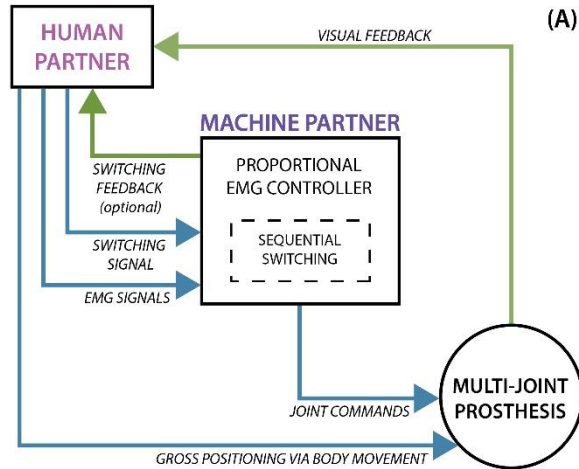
(A)

HUMAN PARTNER

VISUAL FEEDBACK

MACHINE PARTNER

SWITCHING FEEDBACK (optional)

PROPORTIONAL EMG CONTROLLER

SWITCHING SIGNAL

SEQUENTIAL SWITCHING

EMG SIGNALS

JOINT COMMANDS

MULTI-JOINT PROSTHESIS

GROSS POSITIONING VIA BODY MOVEMENT